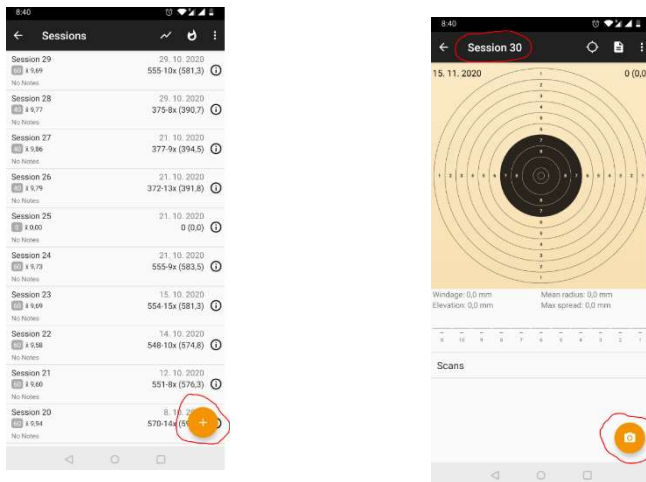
8:40

Sessions

Session 29
60 x̄ 9,69
No Notes
29. 10. 2020
555-10x (581,3)

Session 28
40 x̄ 9,77
No Notes
29. 10. 2020
375-8x (390,7)

Session 27
40 x̄ 9,86
No Notes
21. 10. 2020
377-9x (394,5)

Session 26
40 x̄ 9,79
No Notes
21. 10. 2020
372-13x (391,8)

Session 25
0 x̄ 0,00
No Notes
21. 10. 2020
0 (0,0)

Session 24
60 x̄ 9,73
No Notes
21. 10. 2020
555-9x (583,5)

Session 23
60 x̄ 9,69
No Notes
15. 10. 2020
554-15x (581,3)

Session 22
60 x̄ 9,58
No Notes
14. 10. 2020
548-10x (574,8)

Session 21
60 x̄ 9,60
No Notes
12. 10. 2020
551-8x (576,3)

Session 20
60 x̄ 9,54
No Notes
8. 10. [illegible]
570-14x (5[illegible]

8:40

Session 30

15. 11. 2020
0 (0,0

1 2 3 4 5 6 7 8 9 10

Windage: 0,0 mm
Elevation: 0,0 mm
Mean radius: 0,0 mm
Max spread: 0,0 mm

0 10 9 8 7 6 5 4 3 2 1

Scans